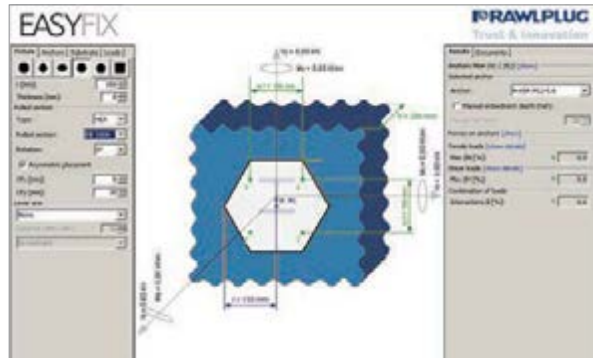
EASYFIX

RAWLPLUG
Trust & Innovation

Results | Documents

Profile | Anchors | Substrate | Loads

Thickness [mm]

Rolled section

Type

Rolled section

Rotation

Asymmetric placement

Analysis

Selected anchor

Anchor

Manual embedment depth

Forces on anchors

Tensile loads

Shear loads

Combination of loads

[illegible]